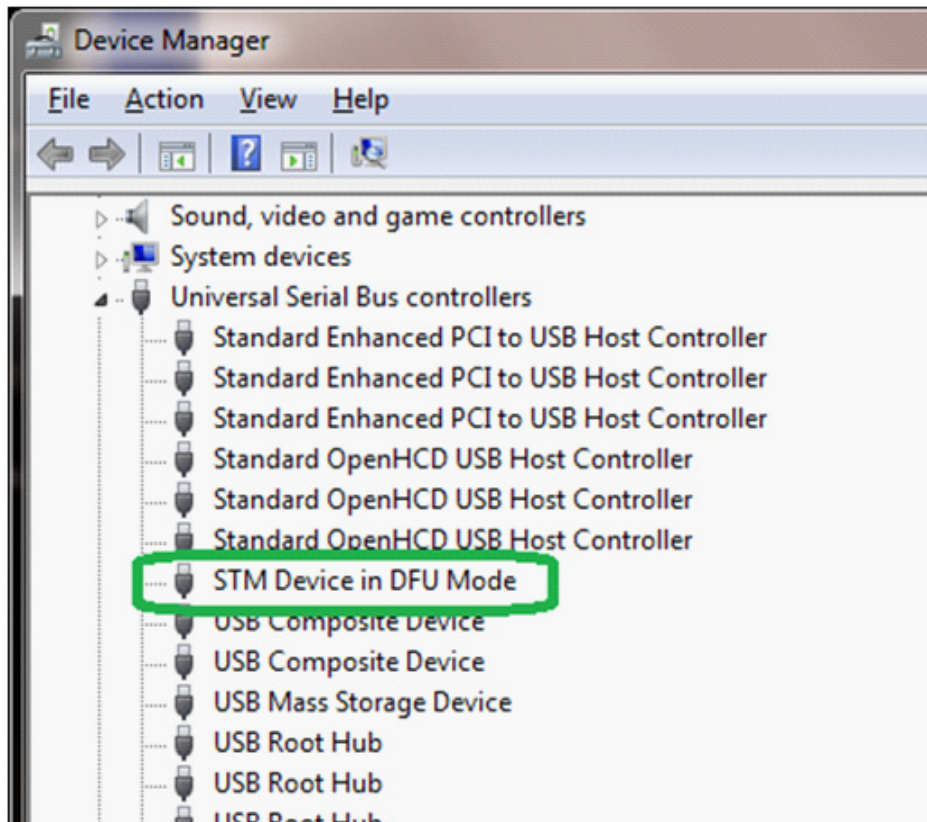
Device Manager

File Action View Help

Sound, video and game controllers
System devices
Universal Serial Bus controllers
Standard Enhanced PCI to USB Host Controller
Standard Enhanced PCI to USB Host Controller
Standard Enhanced PCI to USB Host Controller
Standard OpenHCD USB Host Controller
Standard OpenHCD USB Host Controller
Standard OpenHCD USB Host Controller
STM Device in DFU Mode
USB Composite Device
USB Composite Device
USB Mass Storage Device
USB Root Hub
USB Root Hub
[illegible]